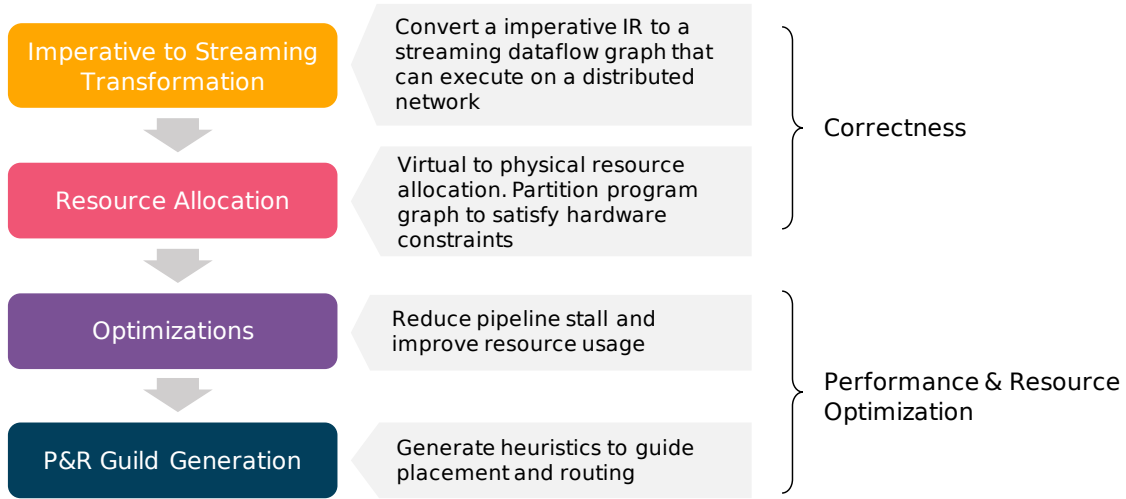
Imperative to Streaming Transformation

Convert a imperative IR to a streaming dataflow graph that can execute on a distributed network

Resource Allocation

Virtual to physical resource allocation. Partition program graph to satisfy hardware constraints

Correctness

Optimizations

Reduce pipeline stall and improve resource usage

P&R Guild Generation

Generate heuristics to guide placement and routing

Performance & Resource Optimization